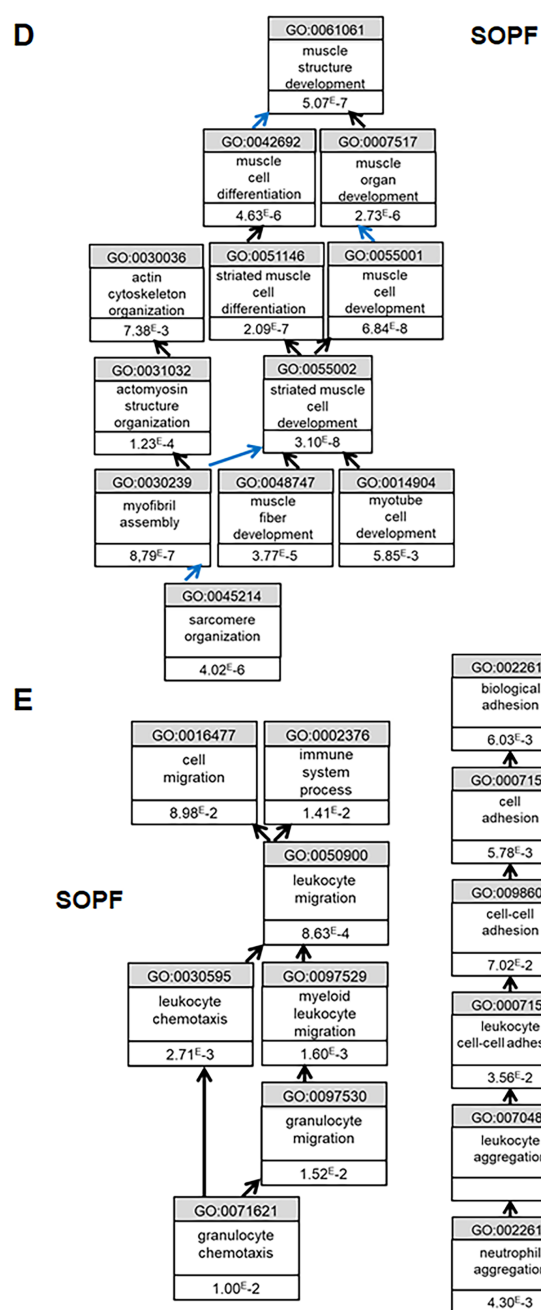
D

SOPF

GO:0061061
muscle structure development
5.07$^{E}$-7

GO:0042692
muscle cell differentiation
4.63$^{E}$-6

GO:0007517
muscle organ development
2.73$^{E}$-6

GO:0030036
actin cytoskeleton organization
7.38$^{E}$-3

GO:0051146
striated muscle cell differentiation
2.09$^{E}$-7

GO:0055001
muscle cell development
6.84$^{E}$-8

GO:0031032
actomyosin structure organization
1.23$^{E}$-4

GO:0055002
striated muscle cell development
3.10$^{E}$-8

GO:0030239
myofibril assembly
8,79$^{E}$-7

GO:0048747
muscle fiber development
3.77$^{E}$-5

GO:0014904
myotube cell development
5.85$^{E}$-3

GO:0045214
sarcomere organization
4.02$^{E}$-6

E

GO:0016477
cell migration
8.98$^{E}$-2

GO:0002376
immune system process
1.41$^{E}$-2

GO:0050900
leukocyte migration
8.63$^{E}$-4

SOPF

GO:0030595
leukocyte chemotaxis
2.71$^{E}$-3

GO:0097529
myeloid leukocyte migration
1.60$^{E}$-3

GO:0097530
granulocyte migration
1.52$^{E}$-2

GO:0071621
granulocyte chemotaxis
1.00$^{E}$-2

GO:002261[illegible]
biological adhesion
6.03$^{E}$-3

GO:000715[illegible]
cell adhesion
5.78$^{E}$-3

GO:009860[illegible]
cell-cell adhesion
7.02$^{E}$-2

GO:000715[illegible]
leukocyte cell-cell adhes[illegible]
3.56$^{E}$-2

GO:007048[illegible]
leukocyte aggregation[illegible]

GO:002261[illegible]
neutrophil aggregation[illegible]
4.30$^{E}$-3